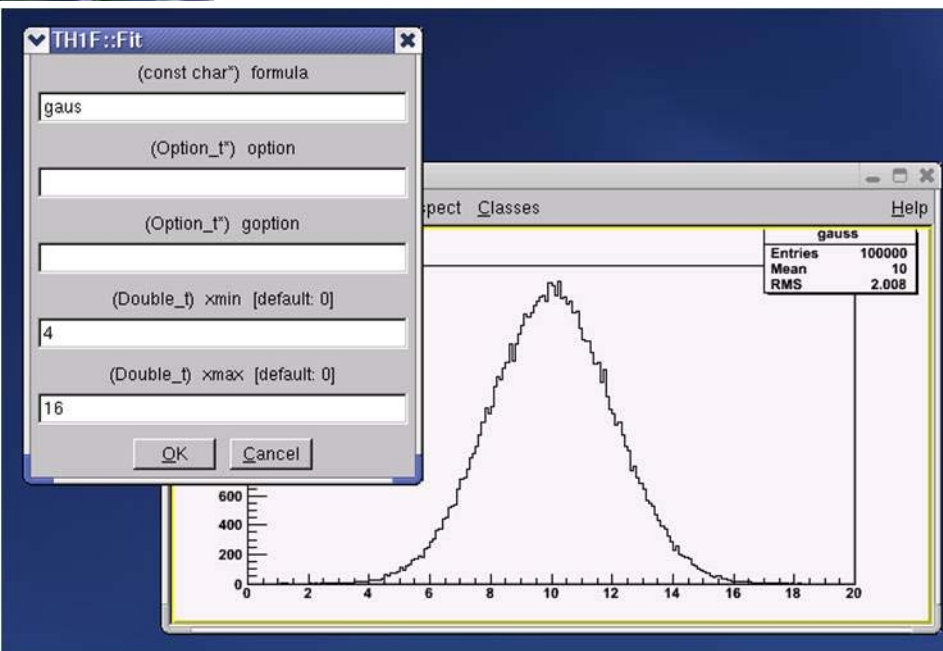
TH1F::Fit

(const char*) formula

gaus

(Option_t*) option

(Option_t*) goption

(Double_t) xmin [default: 0]

4

(Double_t) xmax [default: 0]

16

OK Cancel

spect Classes Help

| gauss | |
|---|---|
| Entries | 100000 |
| Mean | 10 |
| RMS | 2.008 |

600
400
200
0
0 2 4 6 8 10 12 14 16 18 20